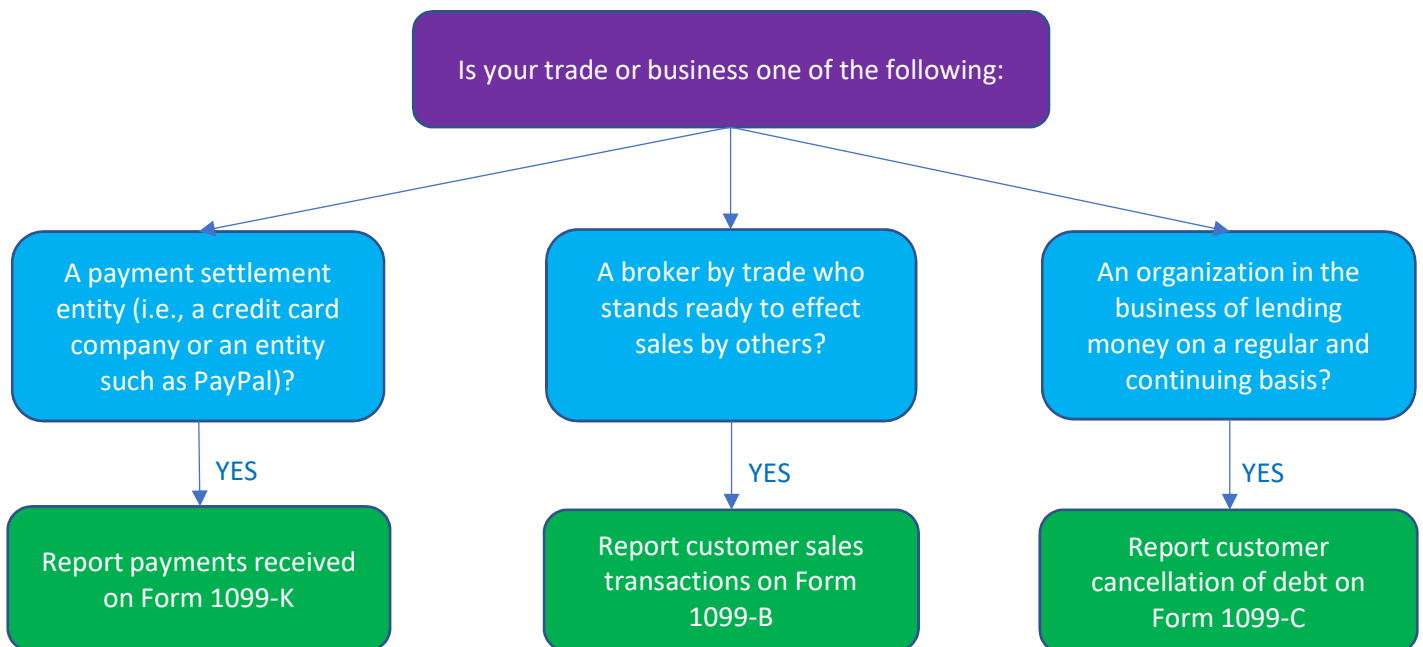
Is your trade or business one of the following:

A payment settlement entity (i.e., a credit card company or an entity such as PayPal)?

YES

Report payments received on Form 1099-K

A broker by trade who stands ready to effect sales by others?

YES

Report customer sales transactions on Form 1099-B

An organization in the business of lending money on a regular and continuing basis?

YES

Report customer cancellation of debt on Form 1099-C